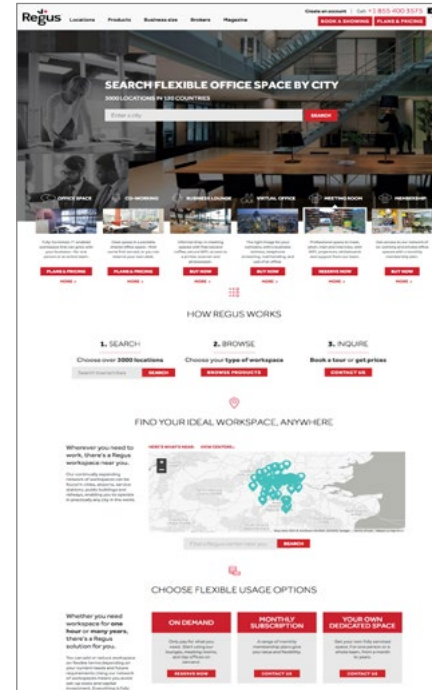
Regus Locations Products Business also Brokers Magazine

Create an account | Call +1 855 400 3573

BOOK A SHOWING PLANS & PRICING

SEARCH FLEXIBLE OFFICE SPACE BY CITY

3000 LOCATIONS IN 120 COUNTRIES

Enter a city

SEARCH

OFFICE SPACE

CO-WORKING

BUSINESS LOUNGE

VIRTUAL OFFICE

MEETING ROOM

MEMBERSHIP

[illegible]

PLANS & PRICING

PLANS & PRICING

BUY NOW

BUY NOW

RESERVE NOW

BUY NOW

MORE

MORE

MORE

MORE

MORE

MORE

HOW REGUS WORKS

1. SEARCH

Choose over 3000 locations

Search town/area

SEARCH

2. BROWSE

Choose your type of workspace

BROWSE PRODUCTS

3. INQUIRE

Book a tour or get prices

CONTACT US

FIND YOUR IDEAL WORKSPACE, ANYWHERE

Wherever you need to work, there's a Regus workspace near you.

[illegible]

Find a Regus centre near you

SEARCH

CHOOSE FLEXIBLE USAGE OPTIONS

Whether you need workspace for one hour or many years, there's a Regus solution for you.

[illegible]

ON DEMAND

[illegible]

RESERVE NOW

MONTHLY SUBSCRIPTION

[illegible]

CONTACT US

YOUR OWN DEDICATED SPACE

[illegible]

CONTACT US